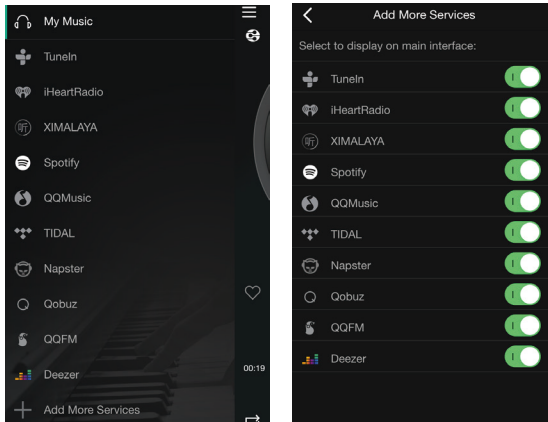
My Music
TuneIn
iHeartRadio
XIMALAYA
Spotify
QQMusic
TIDAL
Napster
Qobuz
QQFM
Deezer
Add More Services
00:19

Add More Services
Select to display on main interface:
TuneIn
iHeartRadio
XIMALAYA
Spotify
QQMusic
TIDAL
Napster
Qobuz
QQFM
Deezer